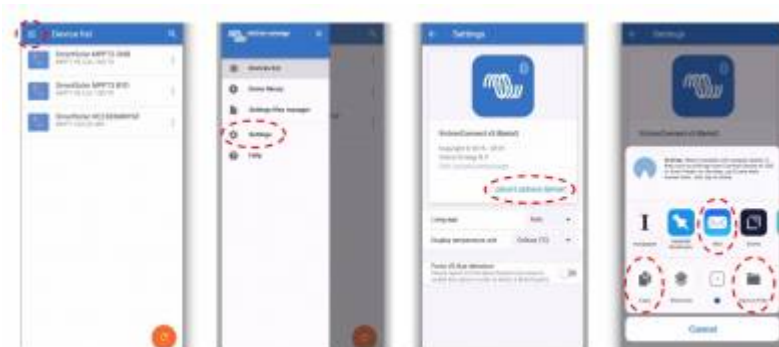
Device list

SmartSolar MPPT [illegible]

SmartSolar MPPT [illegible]

SmartSolar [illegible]

victron energy

Device list

Demo library

Settings files manager

Settings

Help

Settings

VictronConnect v5 (Beta)

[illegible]

Language

Display temperature unit

Celsius (°C)

Cancel